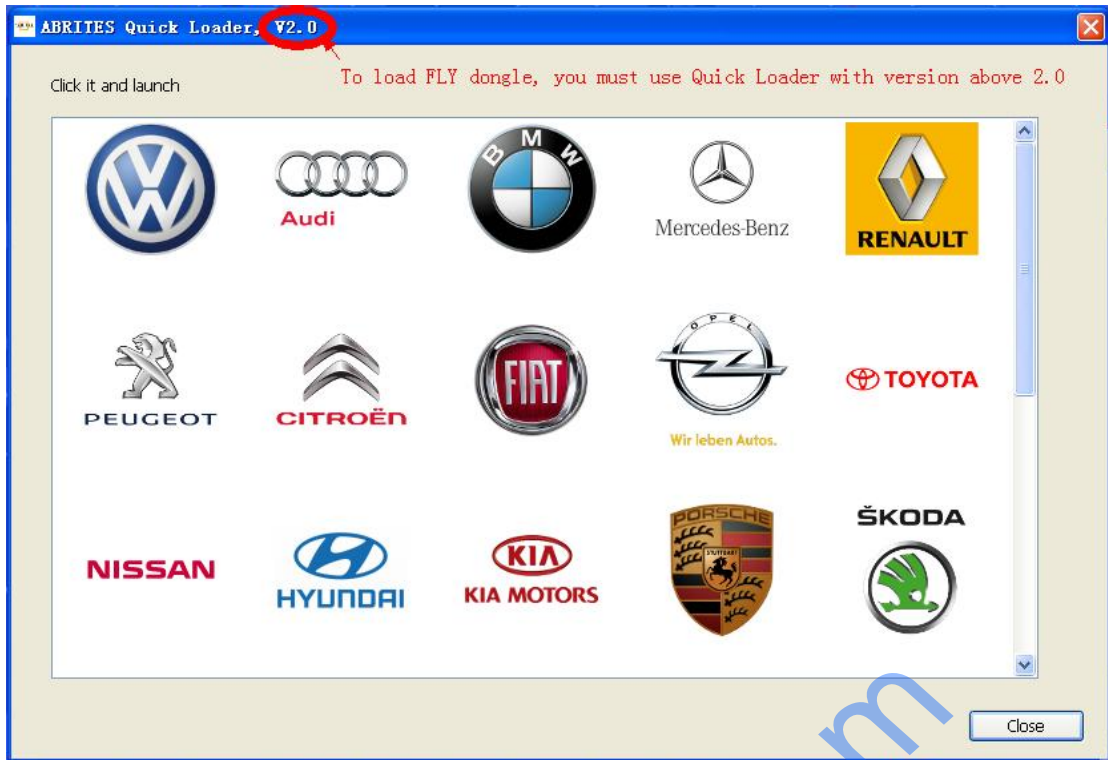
ABRITES Quick Loader, V2.0

Click it and launch

To load FLY dongle, you must use Quick Loader with version above 2.0

Audi

BMW

Mercedes-Benz

RENAULT

PEUGEOT

CITROËN

FIAT

OPEL

Wir leben Autos.

TOYOTA

NISSAN

HYUNDAI

KIA

KIA MOTORS

PORSCHE

STUTTGART

ŠKODA

Close

m